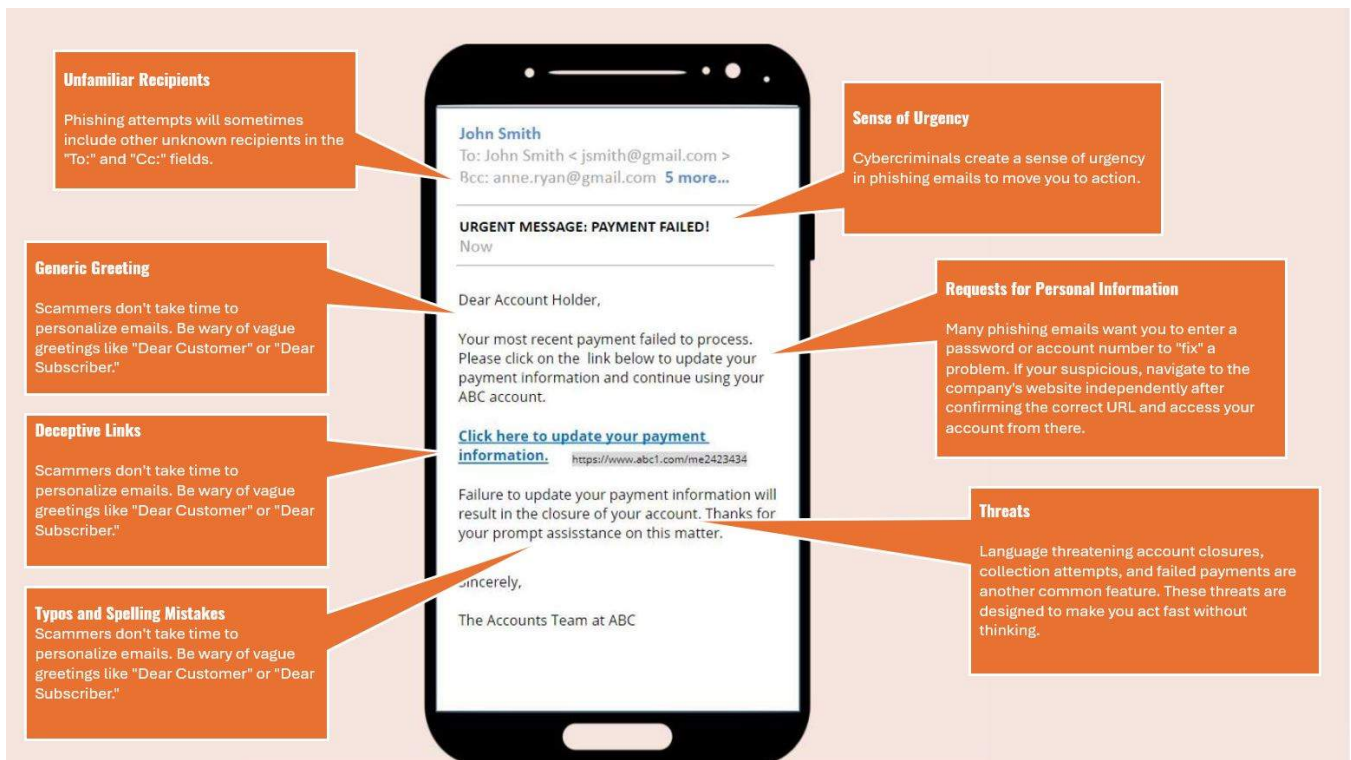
Unfamiliar Recipients

Phishing attempts will sometimes include other unknown recipients in the "To:" and "Cc:" fields.

John Smith
To: John Smith < jsmith@gmail.com >
Bcc: anne.ryan@gmail.com 5 more...

Sense of Urgency

Cybercriminals create a sense of urgency in phishing emails to move you to action.

URGENT MESSAGE: PAYMENT FAILED!
Now

Generic Greeting

Scammers don't take time to personalize emails. Be wary of vague greetings like "Dear Customer" or "Dear Subscriber."

Dear Account Holder,

Your most recent payment failed to process. Please click on the link below to update your payment information and continue using your ABC account.

Requests for Personal Information

Many phishing emails want you to enter a password or account number to "fix" a problem. If your suspicious, navigate to the company's website independently after confirming the correct URL and access your account from there.

Deceptive Links

Scammers don't take time to personalize emails. Be wary of vague greetings like "Dear Customer" or "Dear Subscriber."

Click here to update your payment information. https://www.abc1.com/me2423434

Failure to update your payment information will result in the closure of your account. Thanks for your prompt assisstance on this matter.

Threats

Language threatening account closures, collection attempts, and failed payments are another common feature. These threats are designed to make you act fast without thinking.

Sincerely,

The Accounts Team at ABC

Typos and Spelling Mistakes
Scammers don't take time to personalize emails. Be wary of vague greetings like "Dear Customer" or "Dear Subscriber."